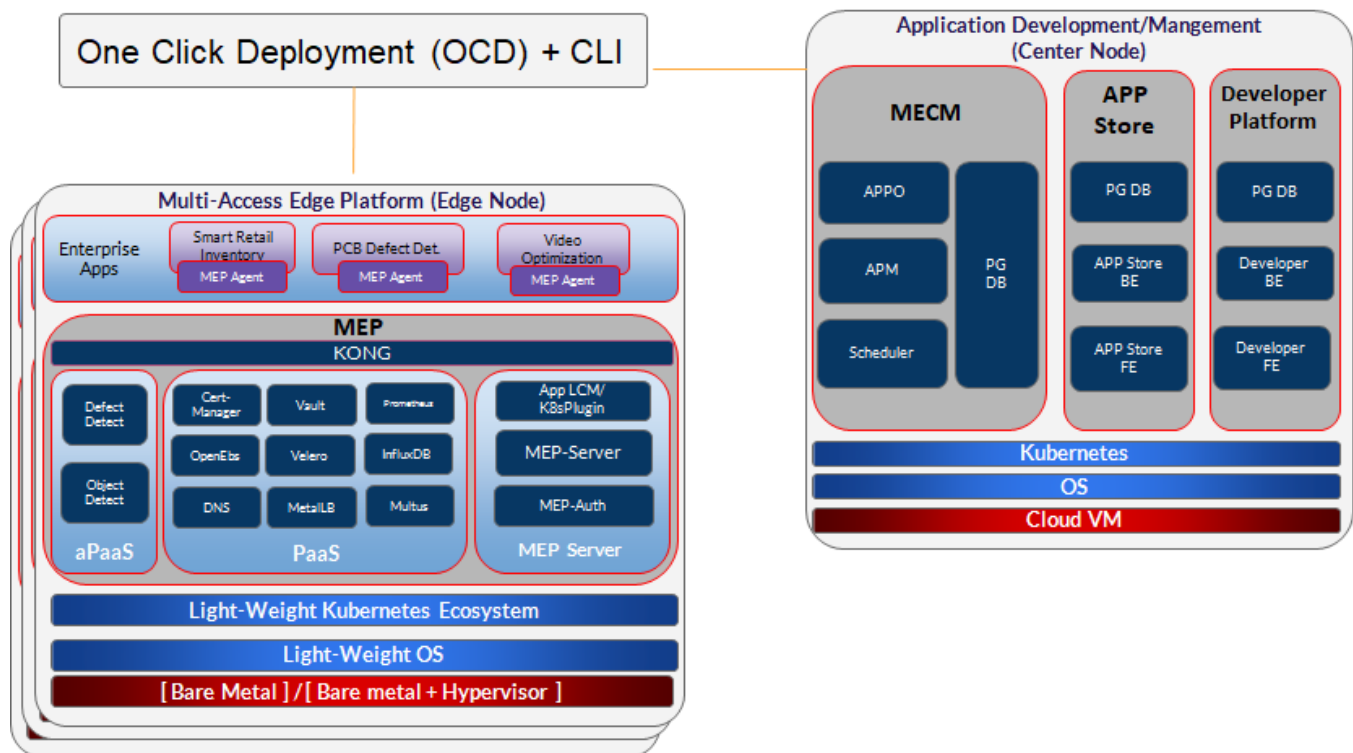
One Click Deployment (OCD) + CLI

Multi-Access Edge Platform (Edge Node)

Enterprise Apps

Smart Retail Inventory
MEP Agent

PCB Defect Det.
MEP Agent

Video Optimization
MEP Agent

MEP
KONG

Defect Detect
Object Detect
aPaaS

Cert-Manager
Vault
Prometheus
OpenEbs
Velero
InfluxDB
DNS
MetalLB
Multus
PaaS

App LCM/ K8sPlugin
MEP-Server
MEP-Auth
MEP Server

Light-Weight Kubernetes Ecosystem
Light-Weight OS
[ Bare Metal ] / [ Bare metal + Hypervisor ]

Application Development/Mangement (Center Node)

MECM
APPO
APM
Scheduler
PG DB

APP Store
PG DB
APP Store BE
APP Store FE

Developer Platform
PG DB
Developer BE
Developer FE

Kubernetes
OS
Cloud VM